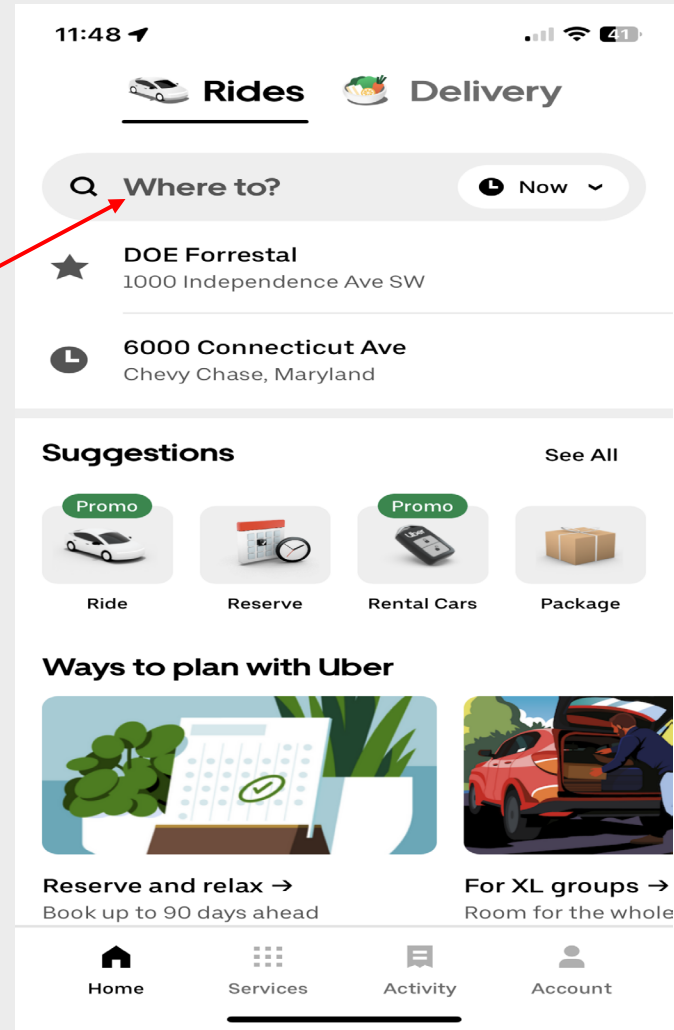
11:48

41

Rides

Delivery

Where to?

Now

DOE Forrestal
1000 Independence Ave SW

6000 Connecticut Ave
Chevy Chase, Maryland

Suggestions

See All

Promo

Promo

Ride

Reserve

Rental Cars

Package

Ways to plan with Uber

Reserve and relax →
Book up to 90 days ahead

For XL groups →
Room for the whole

Home

Services

Activity

Account